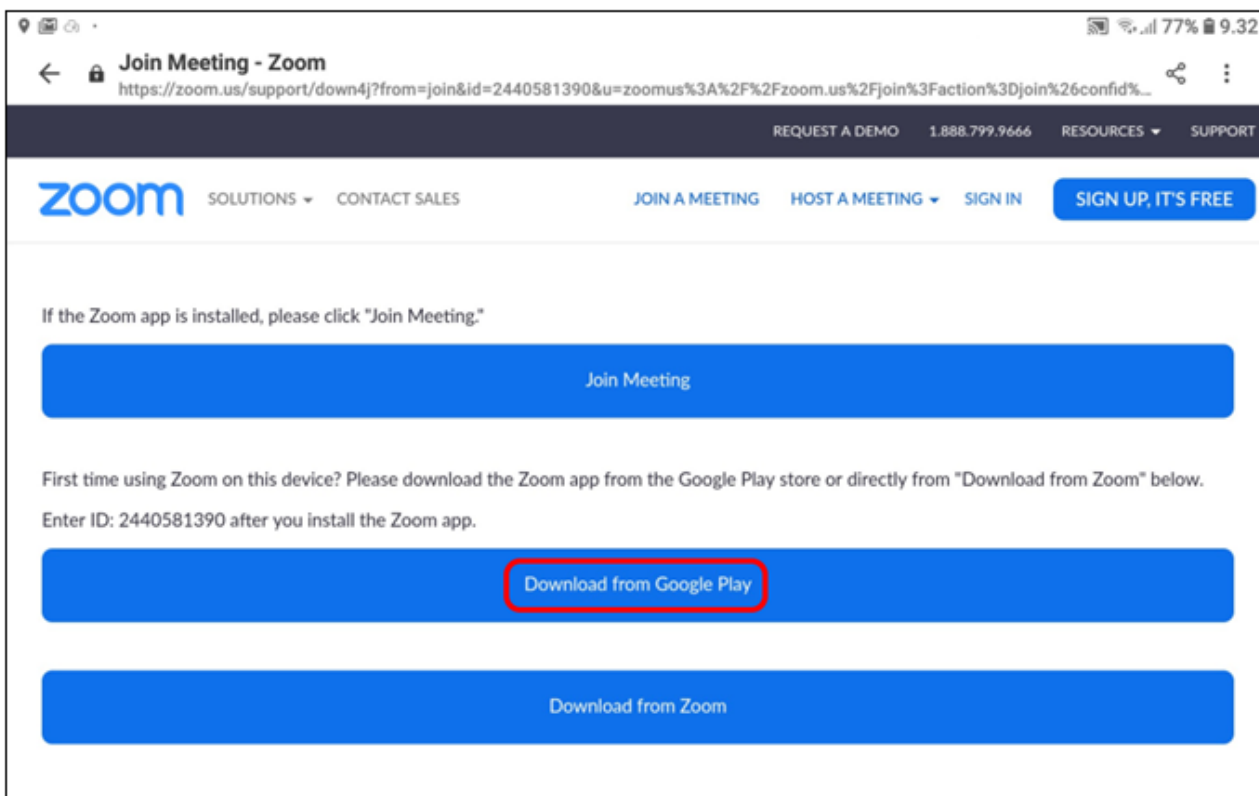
77% 9.32

Join Meeting - Zoom
https://zoom.us/support/down4j?from=join&id=2440581390&u=zoomus%3A%2F%2Fzoom.us%2Fjoin%3Faction%3Djoin%26confid%...

REQUEST A DEMO 1.888.799.9666 RESOURCES SUPPORT

zoom SOLUTIONS CONTACT SALES JOIN A MEETING HOST A MEETING SIGN IN SIGN UP, IT'S FREE

If the Zoom app is installed, please click "Join Meeting."

Join Meeting

First time using Zoom on this device? Please download the Zoom app from the Google Play store or directly from "Download from Zoom" below.

Enter ID: 2440581390 after you install the Zoom app.

Download from Google Play

Download from Zoom